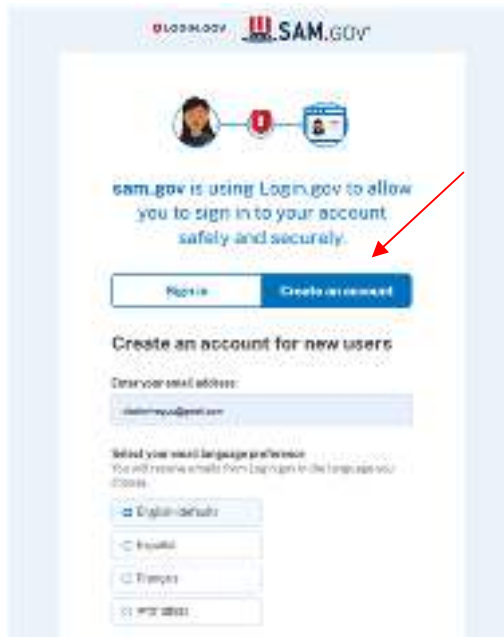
LOGIN.GOV SAM.GOV

sam.gov is using Login.gov to allow you to sign in to your account safely and securely.

Sign in

Create an account

Create an account for new users

Enter your email address

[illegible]

Select your email language preference
You will receive emails from Login.gov in the language you choose.

English (default)

Español

Français

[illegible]